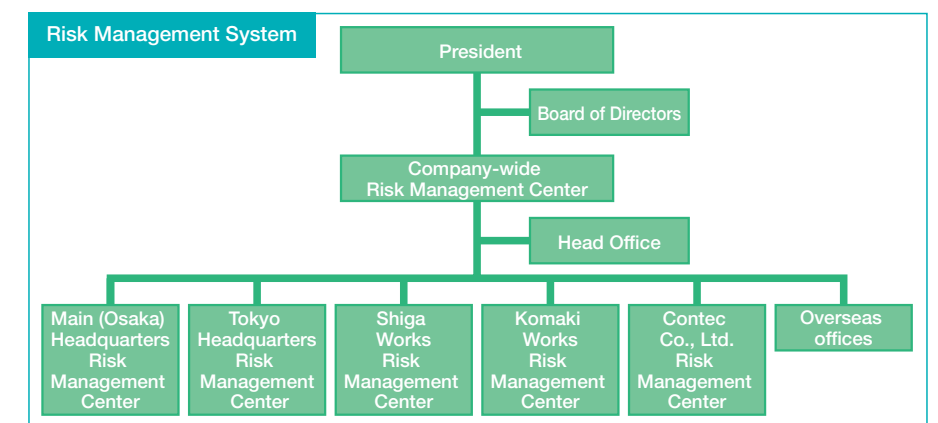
Risk Management System

President

Board of Directors

Company-wide Risk Management Center

Head Office

Main (Osaka) Headquarters Risk Management Center

Tokyo Headquarters Risk Management Center

Shiga Works Risk Management Center

Komaki Works Risk Management Center

Contec Co., Ltd. Risk Management Center

Overseas offices